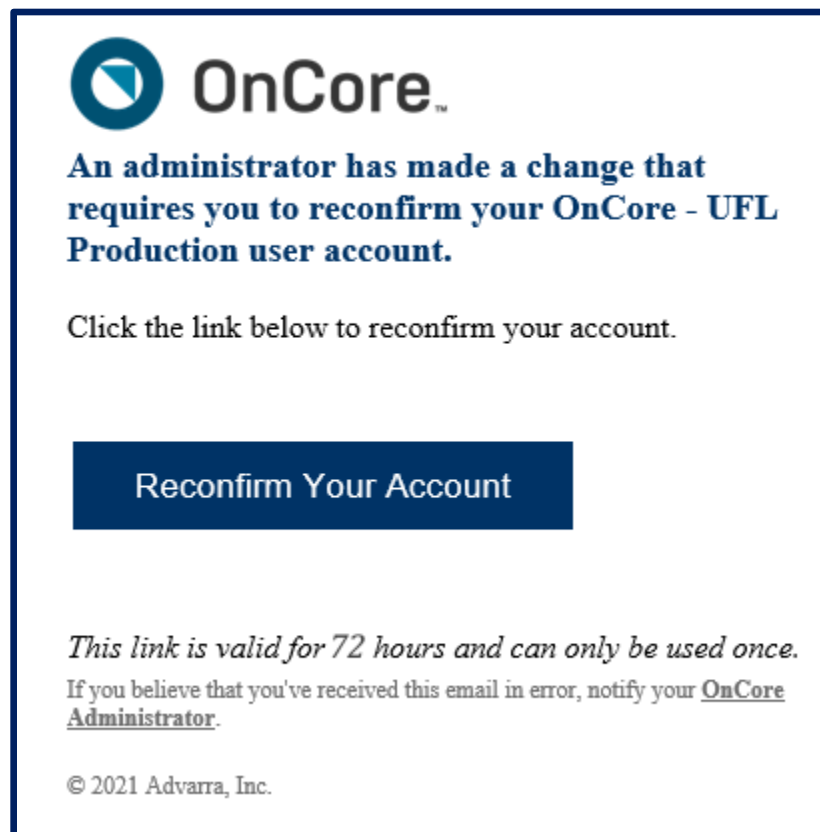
OnCore™

An administrator has made a change that requires you to reconfirm your OnCore - UFL Production user account.

Click the link below to reconfirm your account.

Reconfirm Your Account

This link is valid for 72 hours and can only be used once.

If you believe that you've received this email in error, notify your OnCore Administrator.

© 2021 Advarra, Inc.